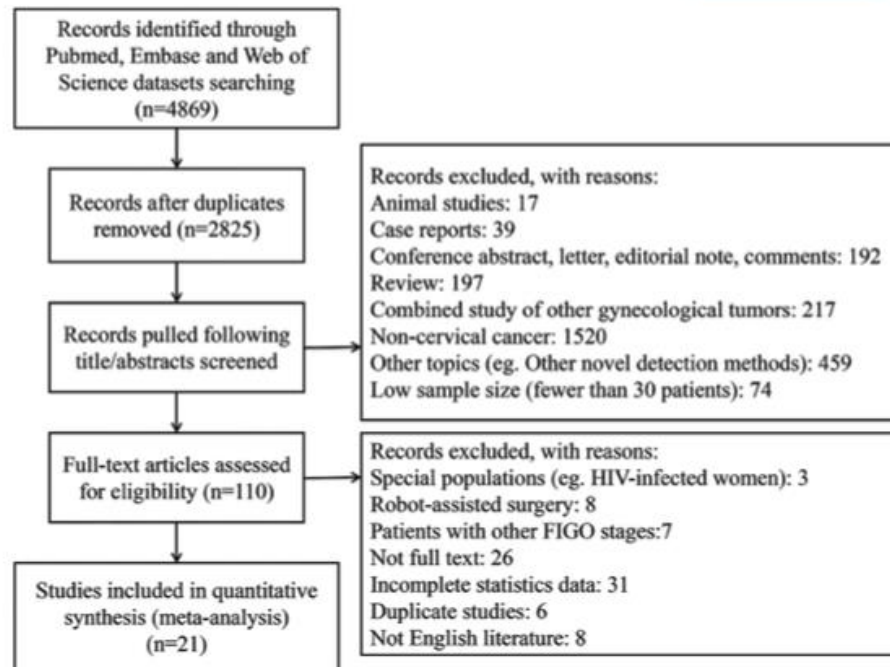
Records identified through Pubmed, Embase and Web of Science datasets searching (n=4869)

Records after duplicates removed (n=2825)

Records excluded, with reasons:
Animal studies: 17
Case reports: 39
Conference abstract, letter, editorial note, comments: 192
Review: 197
Combined study of other gynecological tumors: 217
Non-cervical cancer: 1520
Other topics (eg. Other novel detection methods): 459
Low sample size (fewer than 30 patients): 74

Records pulled following title/abstracts screened

Full-text articles assessed for eligibility (n=110)

Records excluded, with reasons:
Special populations (eg. HIV-infected women): 3
Robot-assisted surgery: 8
Patients with other FIGO stages:7
Not full text: 26
Incomplete statistics data: 31
Duplicate studies: 6
Not English literature: 8

Studies included in quantitative synthesis (meta-analysis) (n=21)